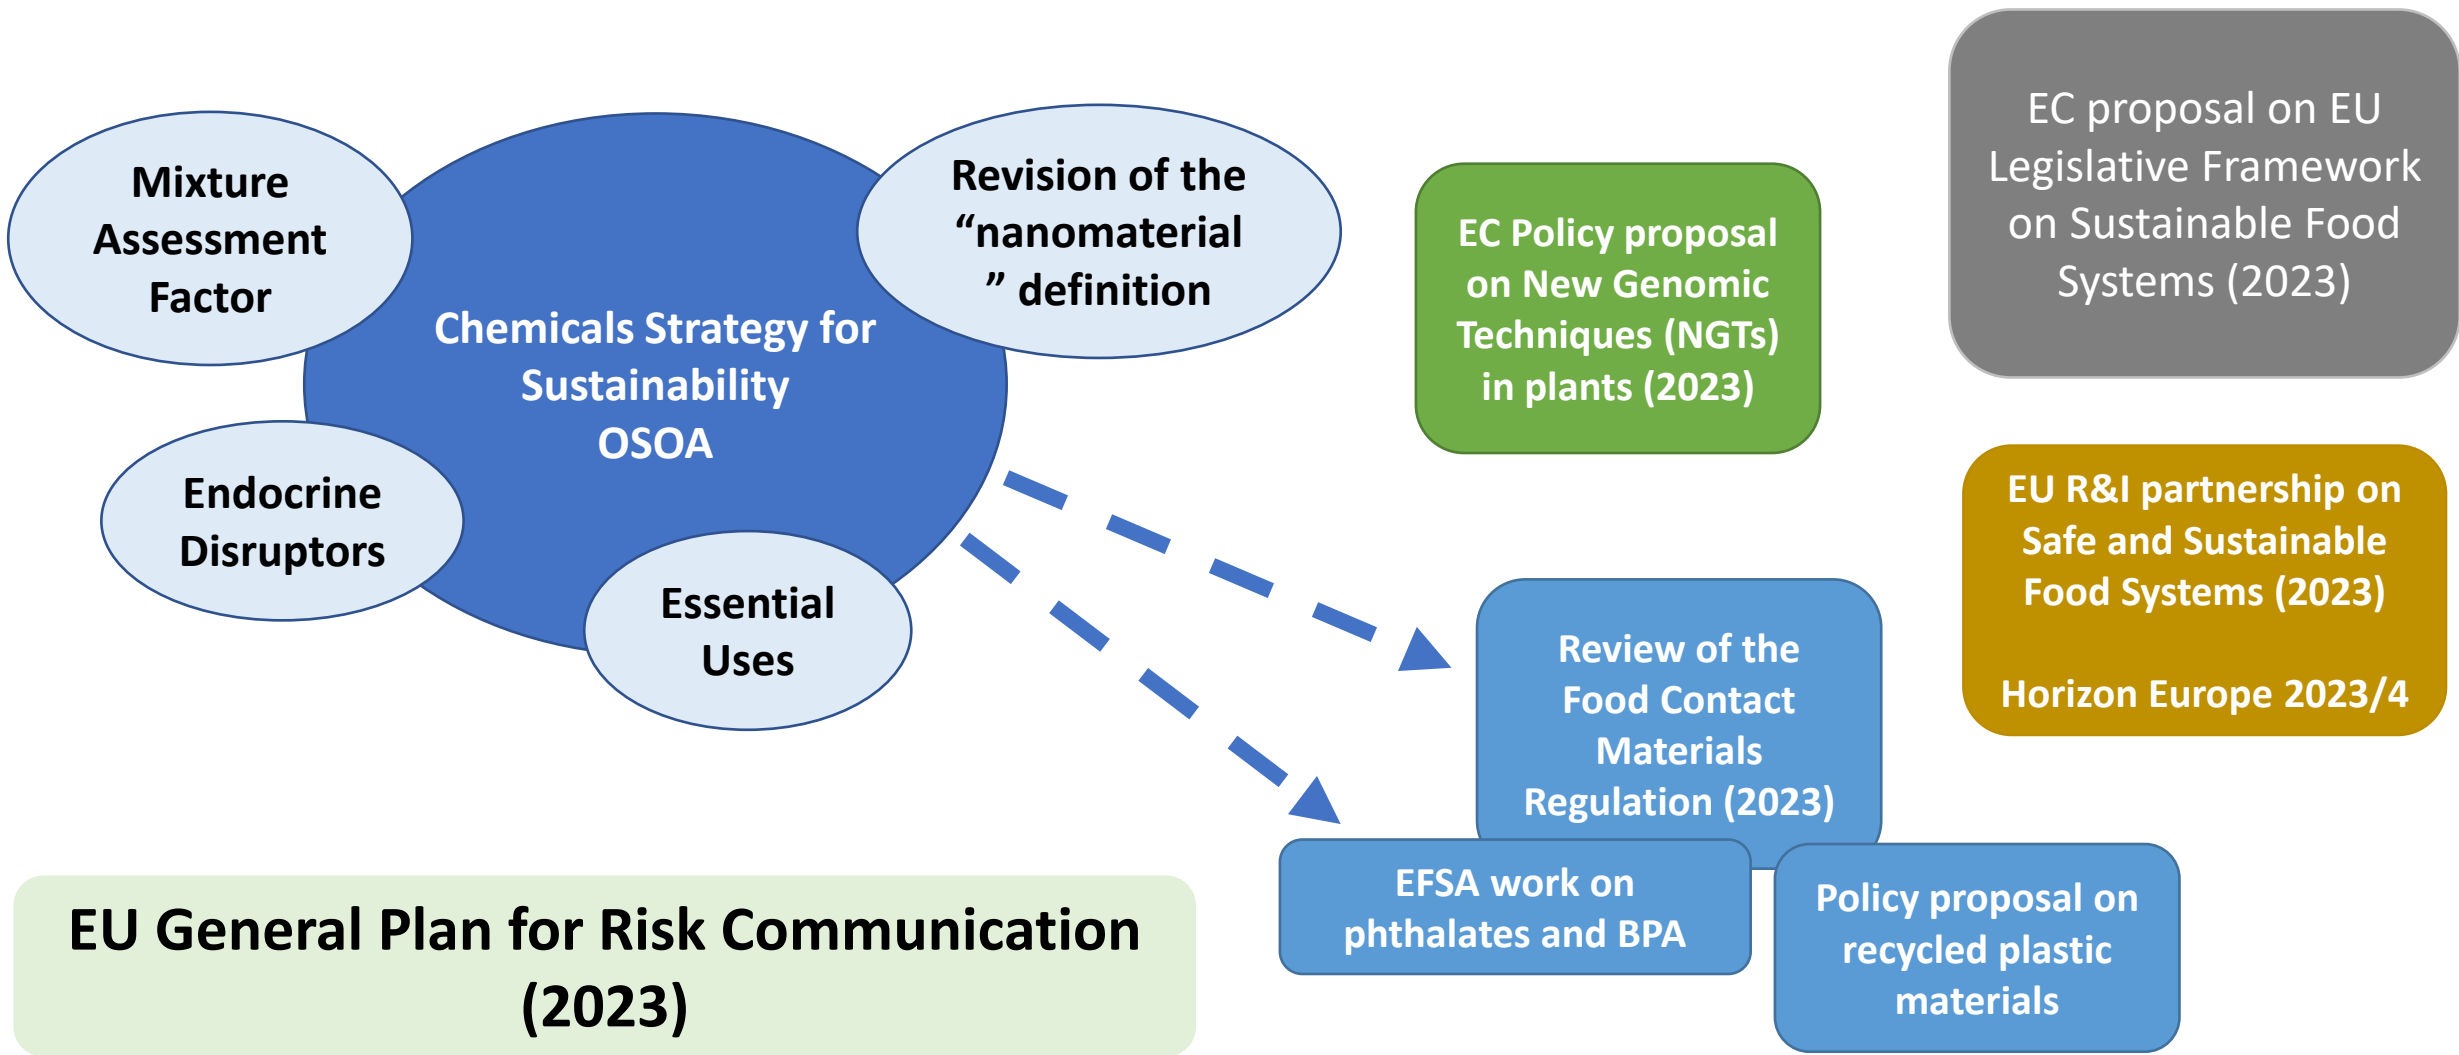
Mixture Assessment Factor

Chemicals Strategy for Sustainability OSOA

Revision of the "nanomaterial" definition

Endocrine Disruptors

Essential Uses

EC Policy proposal on New Genomic Techniques (NGTs) in plants (2023)

EC proposal on EU Legislative Framework on Sustainable Food Systems (2023)

EU R&I partnership on Safe and Sustainable Food Systems (2023)

Horizon Europe 2023/4

Review of the Food Contact Materials Regulation (2023)

EFSA work on phthalates and BPA

Policy proposal on recycled plastic materials

EU General Plan for Risk Communication (2023)